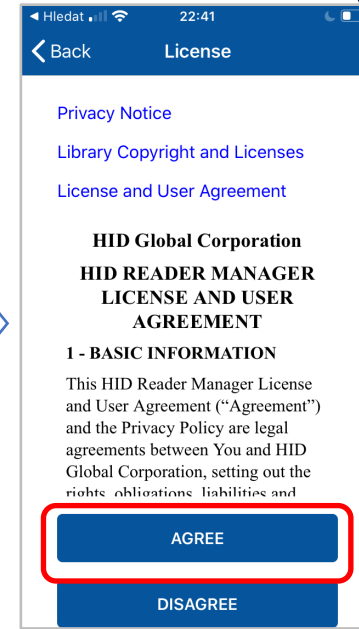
◀ Hledat 22:41

Back License

Privacy Notice

Library Copyright and Licenses

License and User Agreement

HID Global Corporation

HID READER MANAGER LICENSE AND USER AGREEMENT

1 - BASIC INFORMATION

This HID Reader Manager License and User Agreement (“Agreement”) and the Privacy Policy are legal agreements between You and HID Global Corporation, setting out the rights, obligations, liabilities and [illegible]

AGREE

DISAGREE